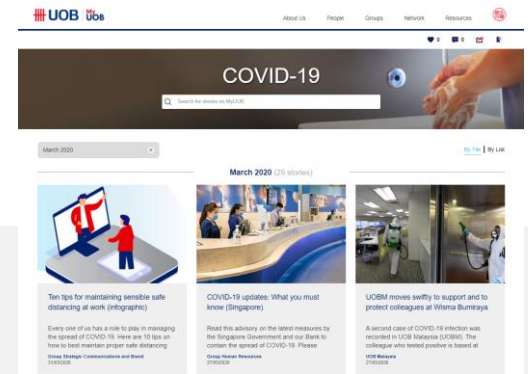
UOB My UOB

About Us People Groups Network Resources

0 0

COVID-19

Search for stories on MyUOB

March 2020

By Tile | By List

March 2020 (25 stories)

Ten tips for maintaining sensible safe distancing at work (infographic)

Every one of us has a role to play in managing the spread of COVID-19. Here are 10 tips on how to best maintain proper safe distancing

Group Strategic Communications and Brand
31/03/2020

COVID-19 updates: What you must know (Singapore)

Read this advisory on the latest measures by the Singapore Government and our Bank to contain the spread of COVID-19. Please

Group Human Resources
27/03/2020

UOBM moves swiftly to support and to protect colleagues at Wisma Bumiraya

A second case of COVID-19 infection was recorded in UOB Malaysia (UOBM). The colleague who tested positive is based at

UOB Malaysia
27/03/2020